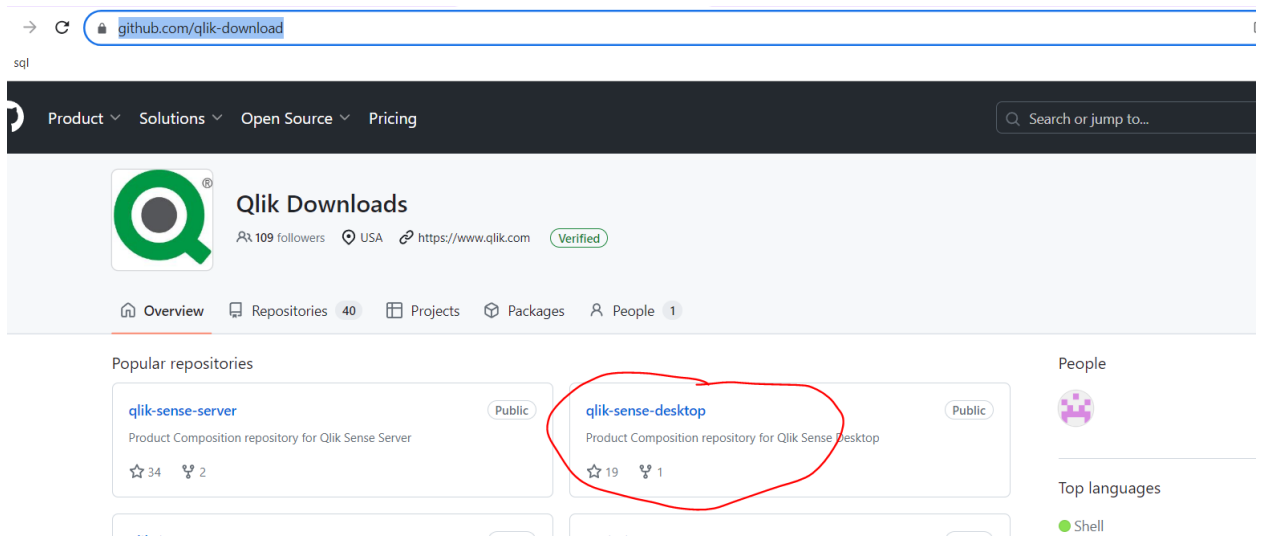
github.com/qlik-download

sql

Product Solutions Open Source Pricing

Search or jump to...

Qlik Downloads

109 followers USA https://www.qlik.com Verified

Overview Repositories 40 Projects Packages People 1

Popular repositories

qlik-sense-server Public
Product Composition repository for Qlik Sense Server
34 2

qlik-sense-desktop Public
Product Composition repository for Qlik Sense Desktop
19 1

People

Top languages

Shell